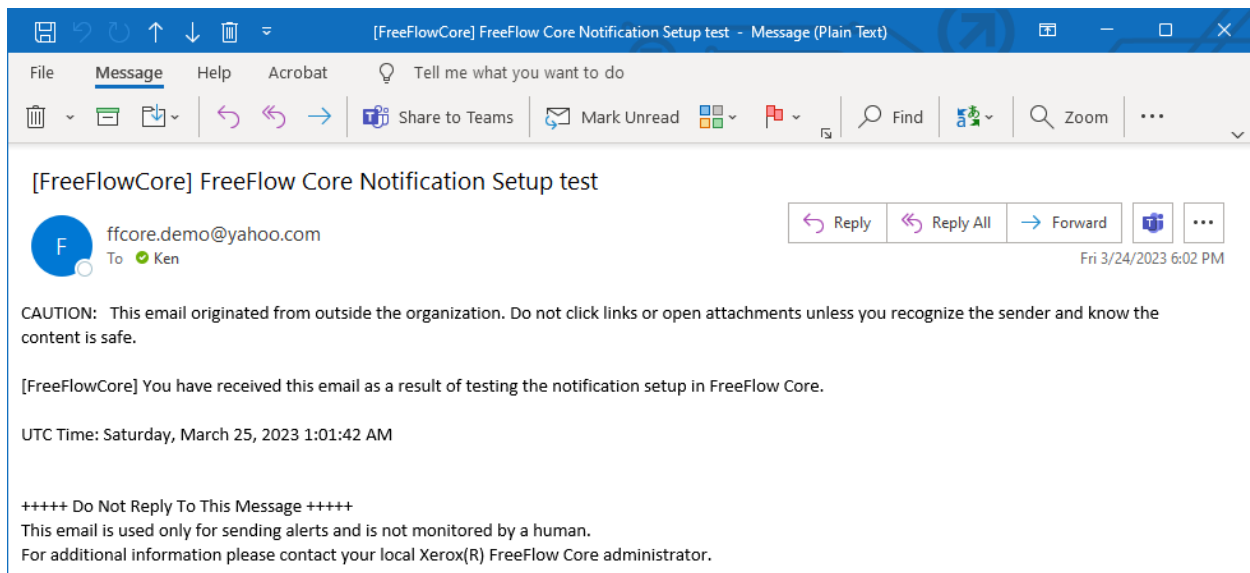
[FreeFlowCore] FreeFlow Core Notification Setup test - Message (Plain Text)

File Message Help Acrobat Tell me what you want to do

Share to Teams Mark Unread Find Zoom ···

[FreeFlowCore] FreeFlow Core Notification Setup test

F ffcore.demo@yahoo.com
To Ken

Reply Reply All Forward ···
Fri 3/24/2023 6:02 PM

CAUTION: This email originated from outside the organization. Do not click links or open attachments unless you recognize the sender and know the content is safe.

[FreeFlowCore] You have received this email as a result of testing the notification setup in FreeFlow Core.

UTC Time: Saturday, March 25, 2023 1:01:42 AM

+++++ Do Not Reply To This Message +++++
This email is used only for sending alerts and is not monitored by a human.
For additional information please contact your local Xerox(R) FreeFlow Core administrator.